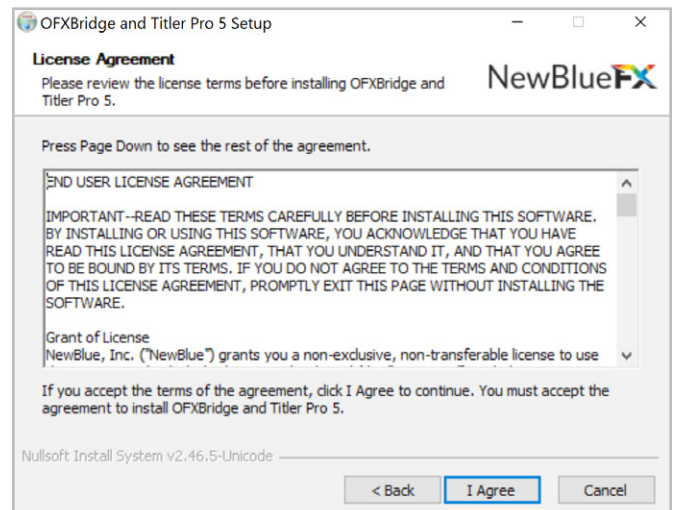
OFXBridge and Titler Pro 5 Setup

License Agreement

Please review the license terms before installing OFXBridge and Titler Pro 5.

NewBlueFX

Press Page Down to see the rest of the agreement.

END USER LICENSE AGREEMENT

IMPORTANT--READ THESE TERMS CAREFULLY BEFORE INSTALLING THIS SOFTWARE. BY INSTALLING OR USING THIS SOFTWARE, YOU ACKNOWLEDGE THAT YOU HAVE READ THIS LICENSE AGREEMENT, THAT YOU UNDERSTAND IT, AND THAT YOU AGREE TO BE BOUND BY ITS TERMS. IF YOU DO NOT AGREE TO THE TERMS AND CONDITIONS OF THIS LICENSE AGREEMENT, PROMPTLY EXIT THIS PAGE WITHOUT INSTALLING THE SOFTWARE.

Grant of License

NewBlue, Inc. ("NewBlue") grants you a non-exclusive, non-transferable license to use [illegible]

If you accept the terms of the agreement, click I Agree to continue. You must accept the agreement to install OFXBridge and Titler Pro 5.

Nullsoft Install System v2.46.5-Unicode

< Back | I Agree | Cancel